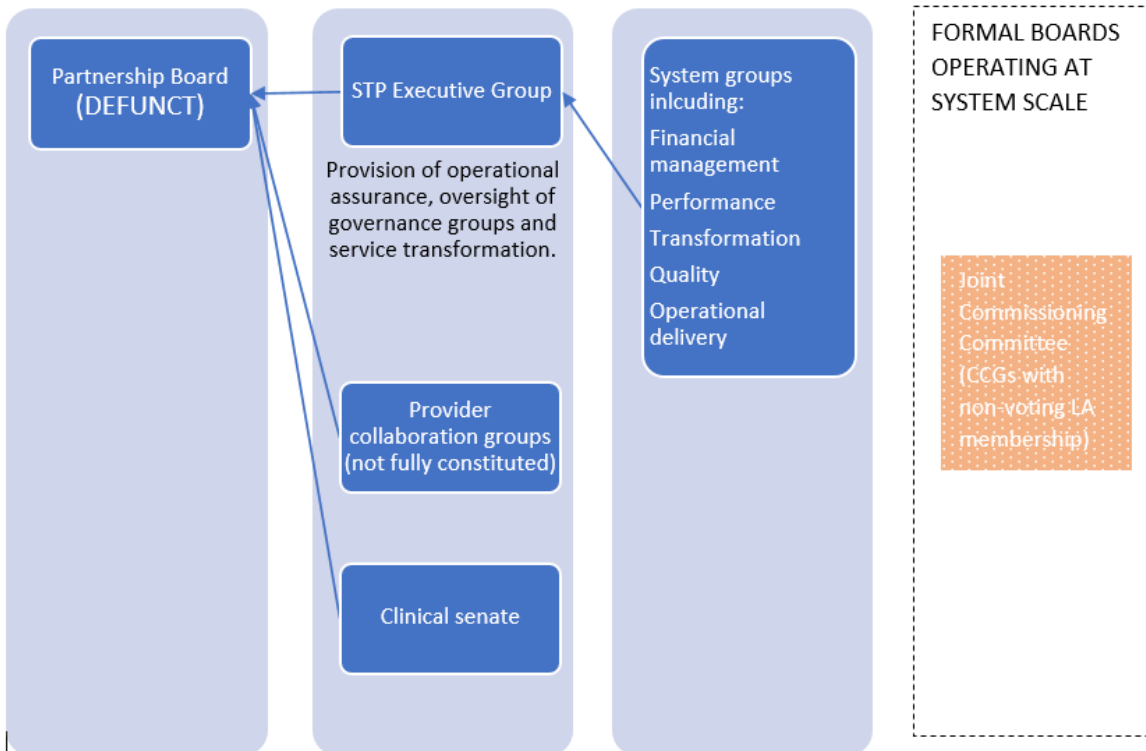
Partnership Board
(DEFUNCT)

STP Executive Group

Provision of operational assurance, oversight of governance groups and service transformation.

Provider collaboration groups (not fully constituted)

Clinical senate

System groups inlcuding:
Financial management
Performance
Transformation
Quality
Operational delivery

FORMAL BOARDS OPERATING AT SYSTEM SCALE

Joint Commissioning Committee (CCGs with non-voting LA membership)